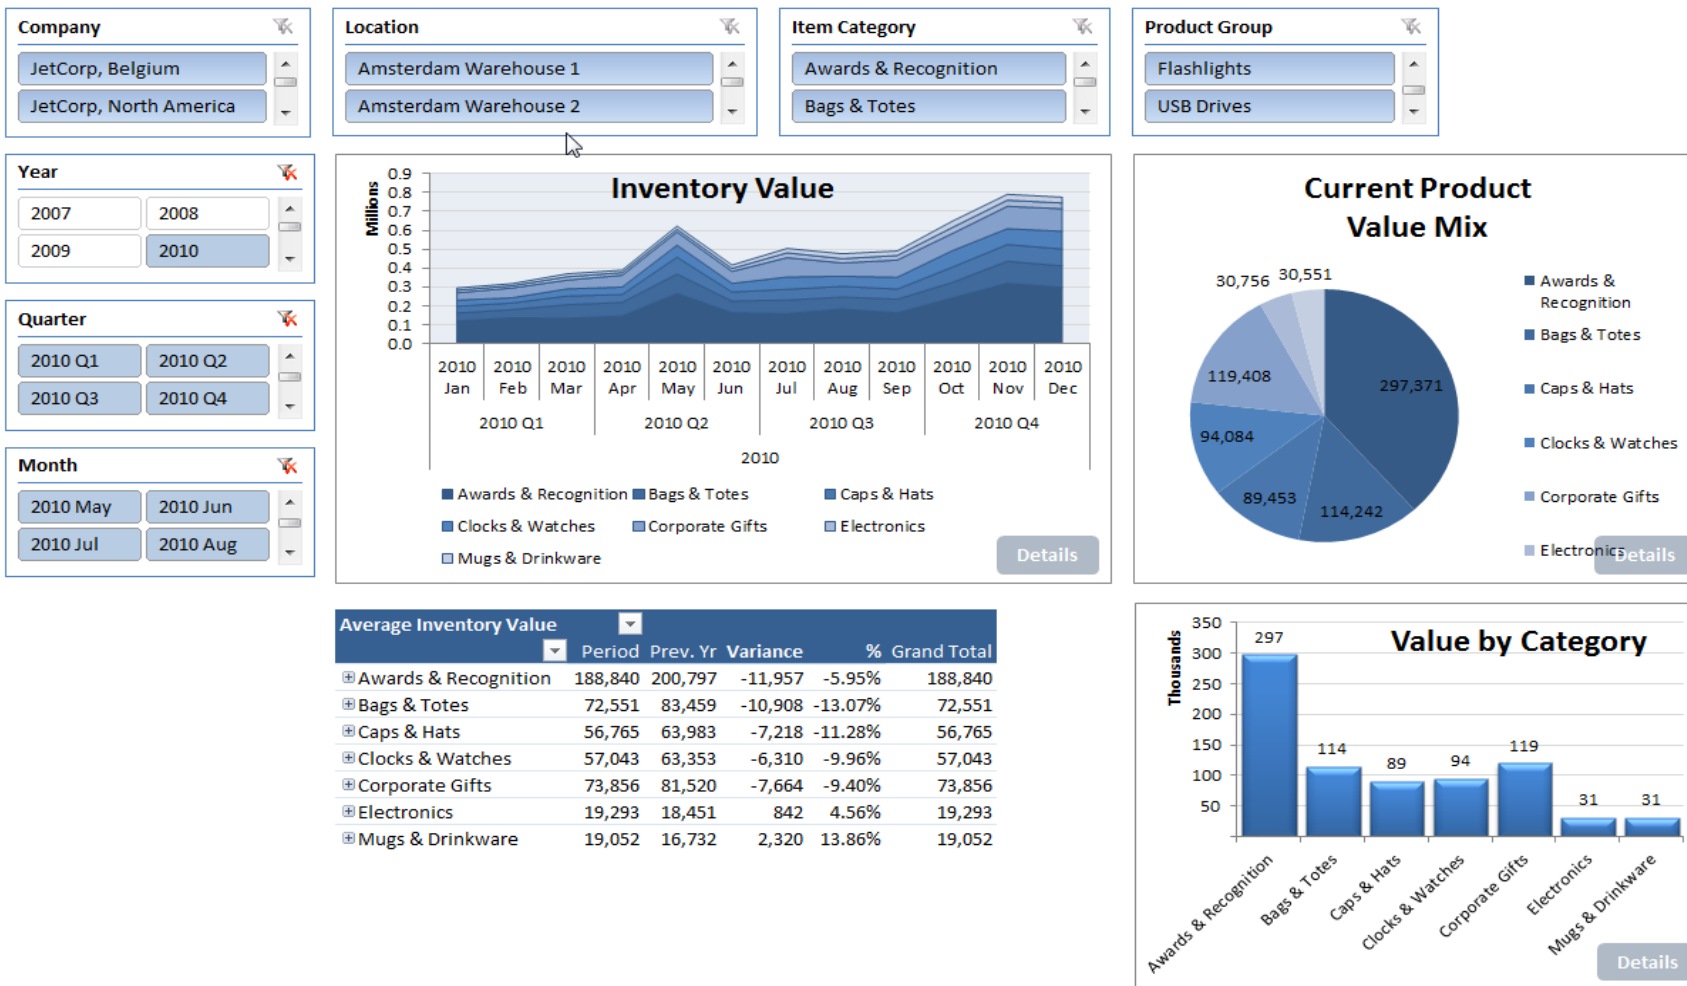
Company
JetCorp, Belgium
JetCorp, North America

Location
Amsterdam Warehouse 1
Amsterdam Warehouse 2

Item Category
Awards & Recognition
Bags & Totes

Product Group
Flashlights
USB Drives

Year
2007
2008
2009
2010

Quarter
2010 Q1
2010 Q2
2010 Q3
2010 Q4

Month
2010 May
2010 Jun
2010 Jul
2010 Aug

Inventory Value

Millions
0.9
0.8
0.7
0.6
0.5
0.4
0.3
0.2
0.1
0.0

2010 Jan
2010 Feb
2010 Mar
2010 Apr
2010 May
2010 Jun
2010 Jul
2010 Aug
2010 Sep
2010 Oct
2010 Nov
2010 Dec
2010 Q1
2010 Q2
2010 Q3
2010 Q4
2010

Awards & Recognition
Bags & Totes
Caps & Hats
Clocks & Watches
Corporate Gifts
Electronics
Mugs & Drinkware

Details

Current Product Value Mix

30,756
30,551
119,408
297,371
94,084
89,453
114,242

Awards & Recognition
Bags & Totes
Caps & Hats
Clocks & Watches
Corporate Gifts
Electronics
Details

| Average Inventory Value | Period | Prev. Yr | Variance | % | Grand Total |
|---|---|---|---|---|---|
| Awards & Recognition | 188,840 | 200,797 | -11,957 | -5.95% | 188,840 |
| Bags & Totes | 72,551 | 83,459 | -10,908 | -13.07% | 72,551 |
| Caps & Hats | 56,765 | 63,983 | -7,218 | -11.28% | 56,765 |
| Clocks & Watches | 57,043 | 63,353 | -6,310 | -9.96% | 57,043 |
| Corporate Gifts | 73,856 | 81,520 | -7,664 | -9.40% | 73,856 |
| Electronics | 19,293 | 18,451 | 842 | 4.56% | 19,293 |
| Mugs & Drinkware | 19,052 | 16,732 | 2,320 | 13.86% | 19,052 |

Value by Category

Thousands
350
300
250
200
150
100
50

297
114
89
94
119
31
31

Awards & Recognition
Bags & Totes
Caps & Hats
Clocks & Watches
Corporate Gifts
Electronics
Mugs & Drinkware

Details